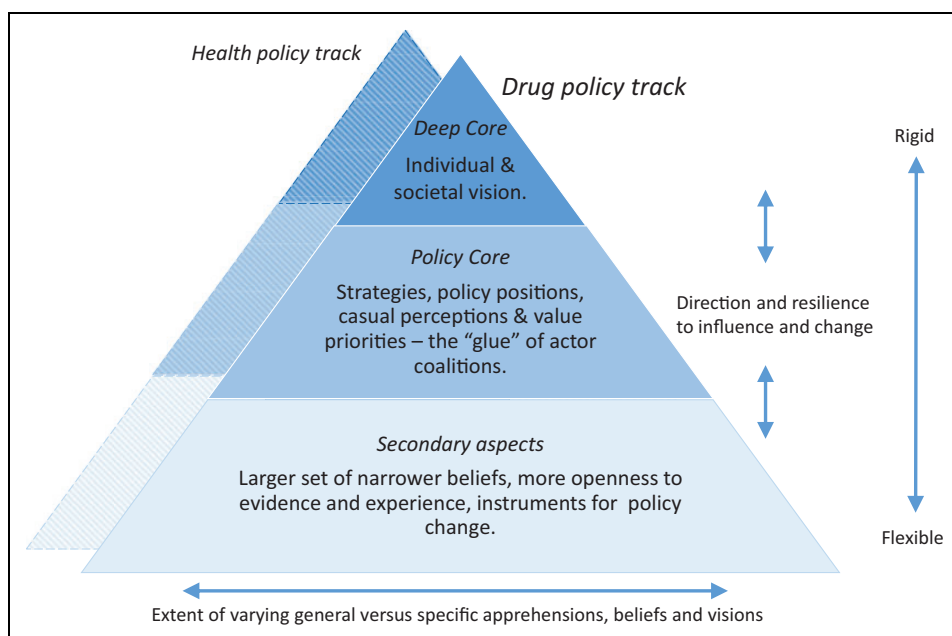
Health policy track

Drug policy track

Deep Core

Individual & societal vision.

Policy Core

Strategies, policy positions, casual perceptions & value priorities – the "glue" of actor coalitions.

Secondary aspects

Larger set of narrower beliefs, more openness to evidence and experience, instruments for policy change.

Rigid

Direction and resilience to influence and change

Flexible

Extent of varying general versus specific apprehensions, beliefs and visions